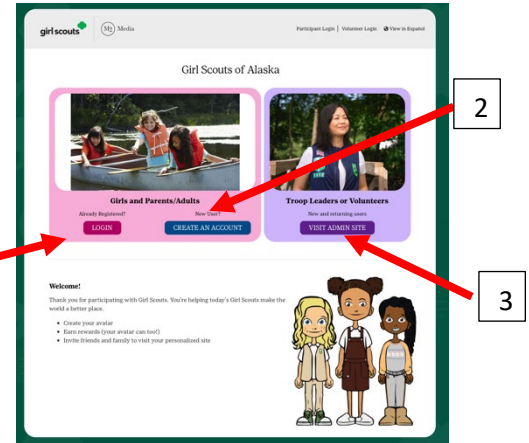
girl scouts

M2 Media

Participant Login | Volunteer Login | View in Español

Girl Scouts of Alaska

Girls and Parents/Adults

Already Registered?

LOGIN

New User?

CREATE AN ACCOUNT

Troop Leaders or Volunteers

New and returning users

VISIT ADMIN SITE

2

3

Welcome!

Thank you for participating with Girl Scouts. You're helping today's Girl Scouts make the world a better place.

- Create your avatar
- Earn rewards (your avatar can too!)
- Invite friends and family to visit your personalized site